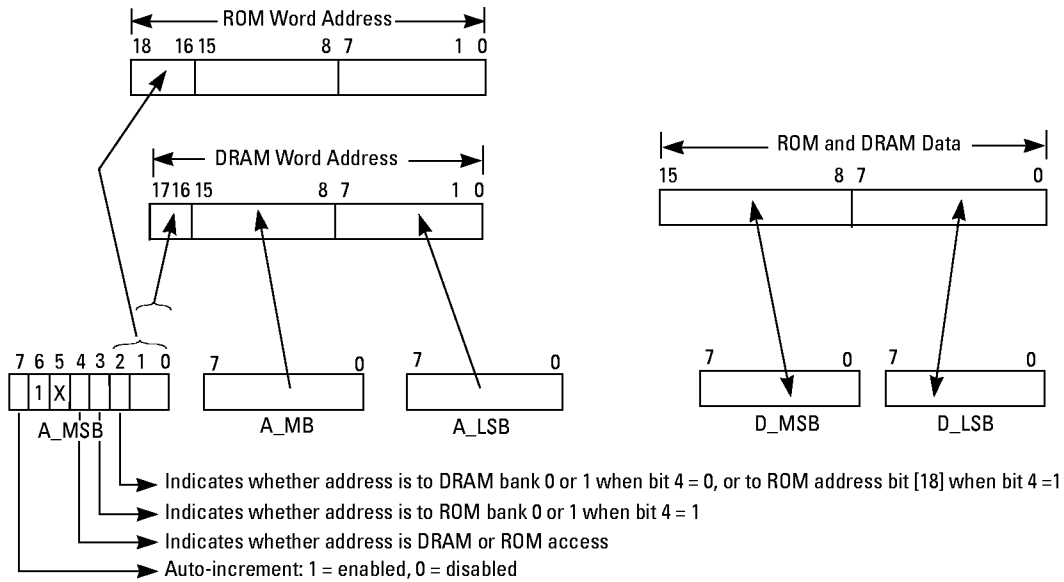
ROM Word Address
18 16 15 8 7 1 0

DRAM Word Address
17 16 15 8 7 1 0

ROM and DRAM Data
15 8 7 0

7 6 5 4 3 2 1 0
1 X
A_MSB

7 0
A_MB

7 0
A_LSB

7 0
D_MSB

7 0
D_LSB

Indicates whether address is to DRAM bank 0 or 1 when bit 4 = 0, or to ROM address bit [18] when bit 4 = 1
Indicates whether address is to ROM bank 0 or 1 when bit 4 = 1
Indicates whether address is DRAM or ROM access
Auto-increment: 1 = enabled, 0 = disabled